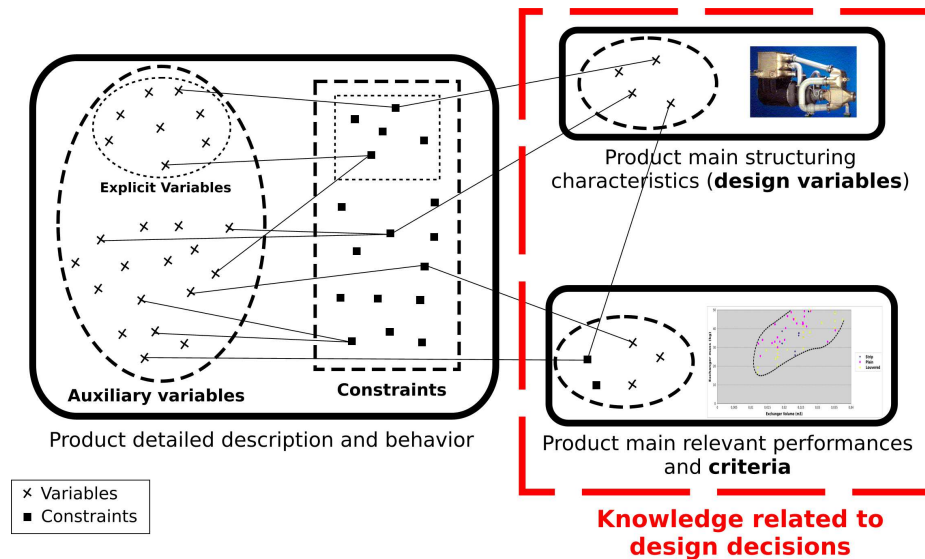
Explicit Variables

Auxiliary variables

Constraints

Product detailed description and behavior

Product main structuring characteristics (**design variables**)

Exchanger mass (kg)

Exchanger Volume (m3)

Strip
Plain
Louvered

Product main relevant performances and **criteria**

× Variables
■ Constraints

Knowledge related to design decisions